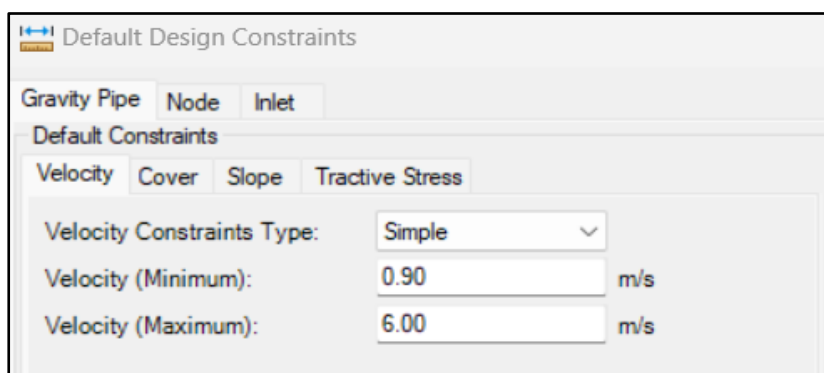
Default Design Constraints

Gravity Pipe Node Inlet

Default Constraints

Velocity Cover Slope Tractive Stress

Velocity Constraints Type: Simple

Velocity (Minimum): 0.90 m/s

Velocity (Maximum): 6.00 m/s